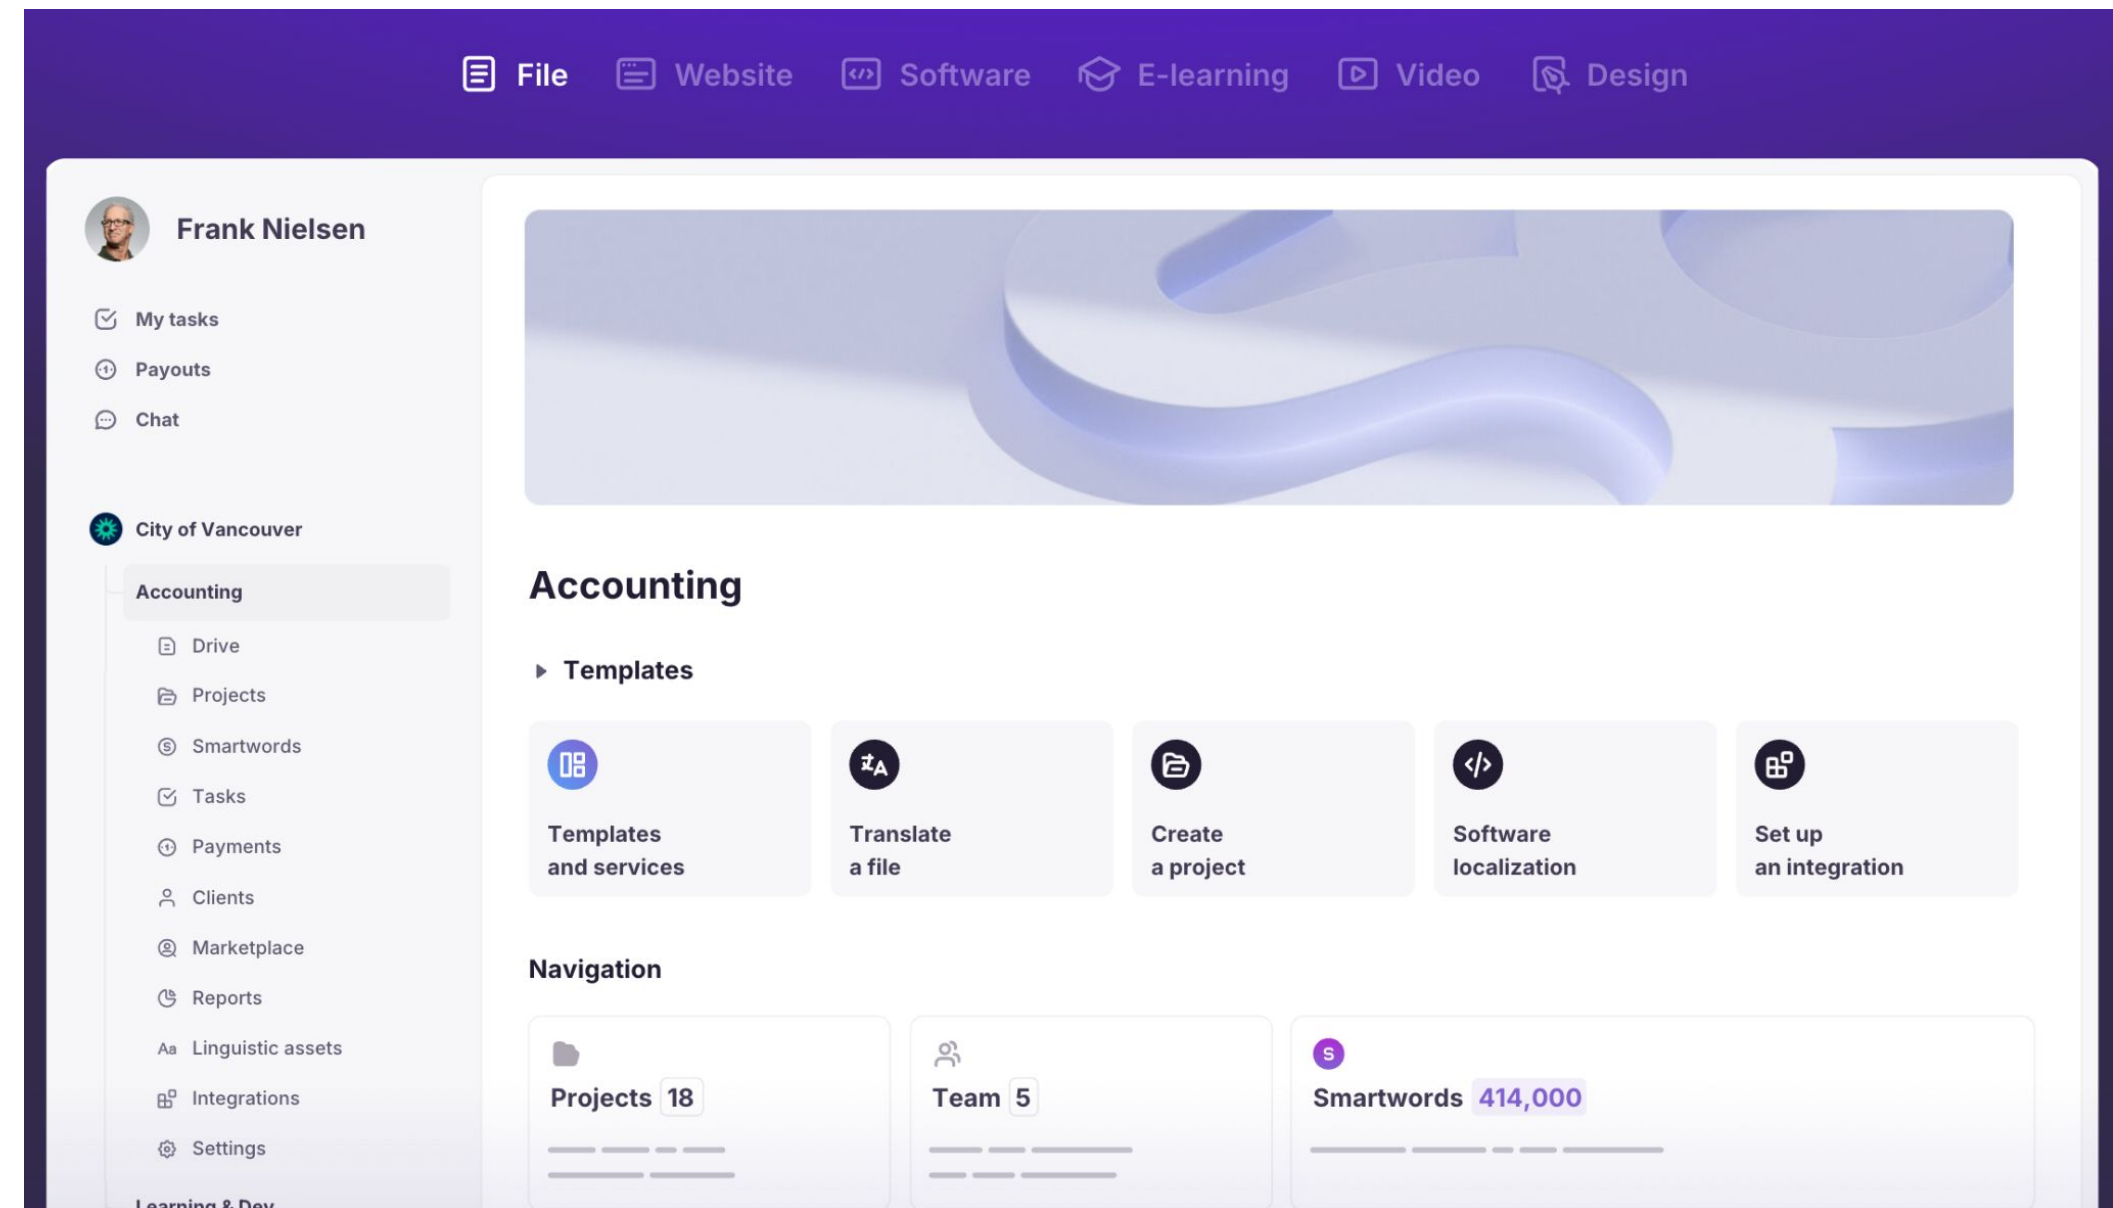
File Website Software E-learning Video Design

Frank Nielsen

My tasks
Payouts
Chat

City of Vancouver
Accounting
Drive
Projects
Smartwords
Tasks
Payments
Clients
Marketplace
Reports
Aa Linguistic assets
Integrations
Settings
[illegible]

Accounting

Templates

Templates and services

Translate a file

Create a project

Software localization

Set up an integration

Navigation

Projects 18

Team 5

S
Smartwords 414,000